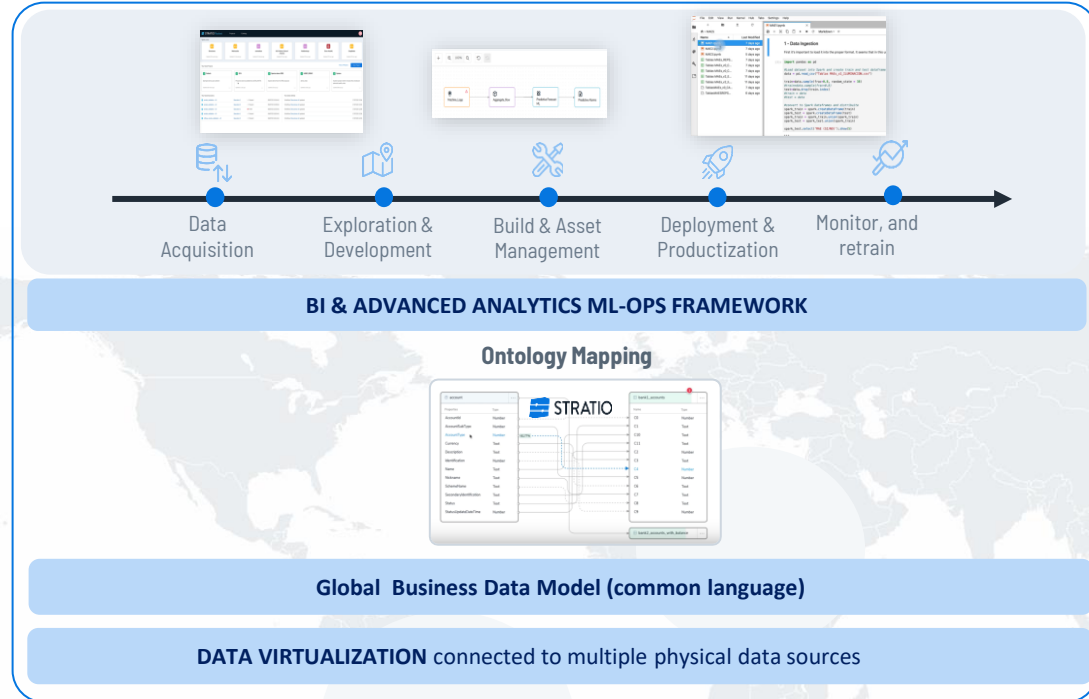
Data Acquisition

Exploration & Development

Build & Asset Management

Deployment & Productization

Monitor, and retrain

BI & ADVANCED ANALYTICS ML-OPS FRAMEWORK

Ontology Mapping

STRATIO

Global Business Data Model (common language)

DATA VIRTUALIZATION connected to multiple physical data sources